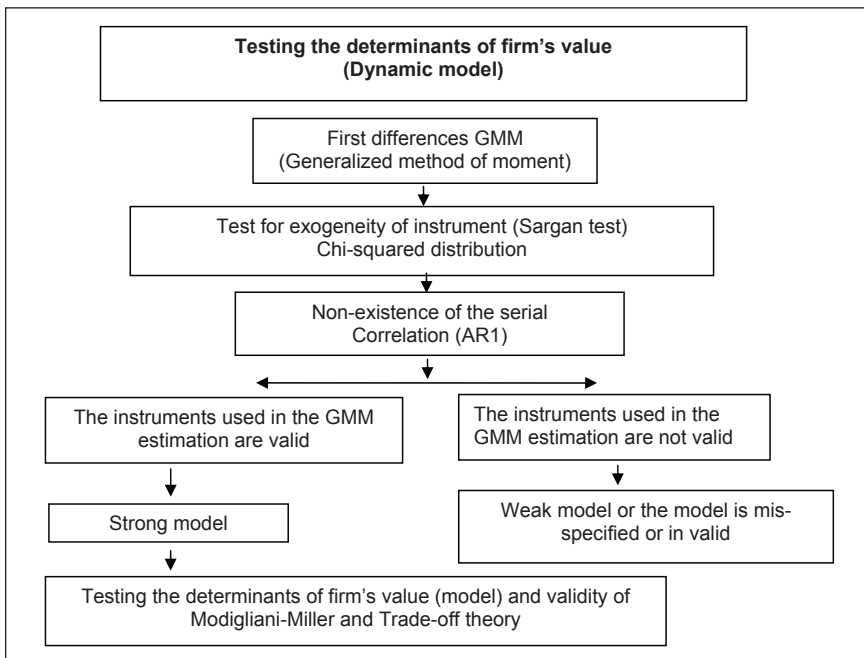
**Testing the determinants of firm's value (Dynamic model)**

First differences GMM (Generalized method of moment)

Test for exogeneity of instrument (Sargan test) Chi-squared distribution

Non-existence of the serial Correlation (AR1)

The instruments used in the GMM estimation are valid

The instruments used in the GMM estimation are not valid

Strong model

Weak model or the model is mis-specified or in valid

Testing the determinants of firm's value (model) and validity of Modigliani-Miller and Trade-off theory